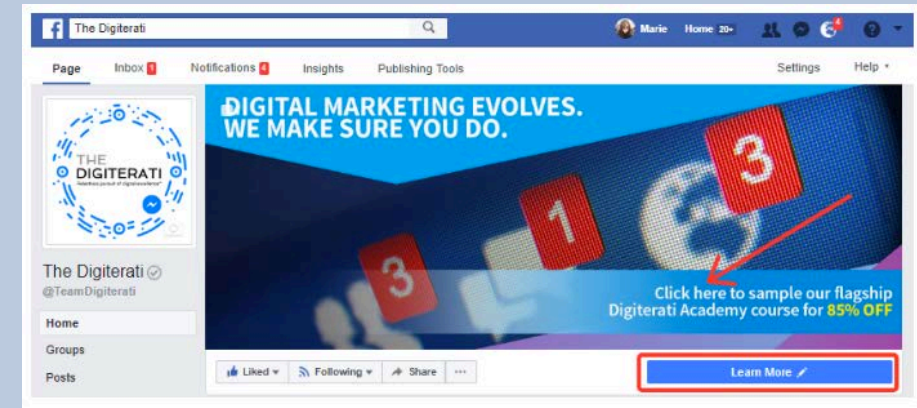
The Digiterati

Marie Home 20+

Page Inbox 1 Notifications 4 Insights Publishing Tools Settings Help

THE DIGITERATI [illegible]

The Digiterati
@TeamDigiterati

Home
Groups
Posts

DIGITAL MARKETING EVOLVES. WE MAKE SURE YOU DO.

3 1 3

Click here to sample our flagship Digiterati Academy course for 85% OFF

Liked Following Share ...

Learn More